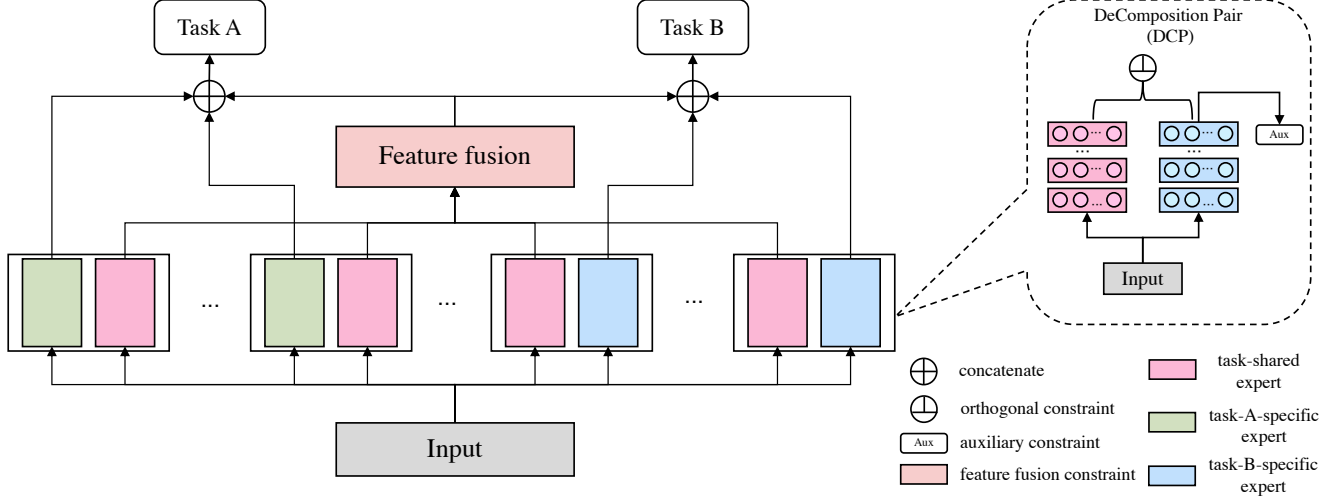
Task A

Task B

Feature fusion

...

...

...

Input

DeComposition Pair (DCP)

Aux

...

...

Input

concatenate

orthogonal constraint

Aux auxiliary constraint

feature fusion constraint

task-shared expert

task-A-specific expert

task-B-specific expert